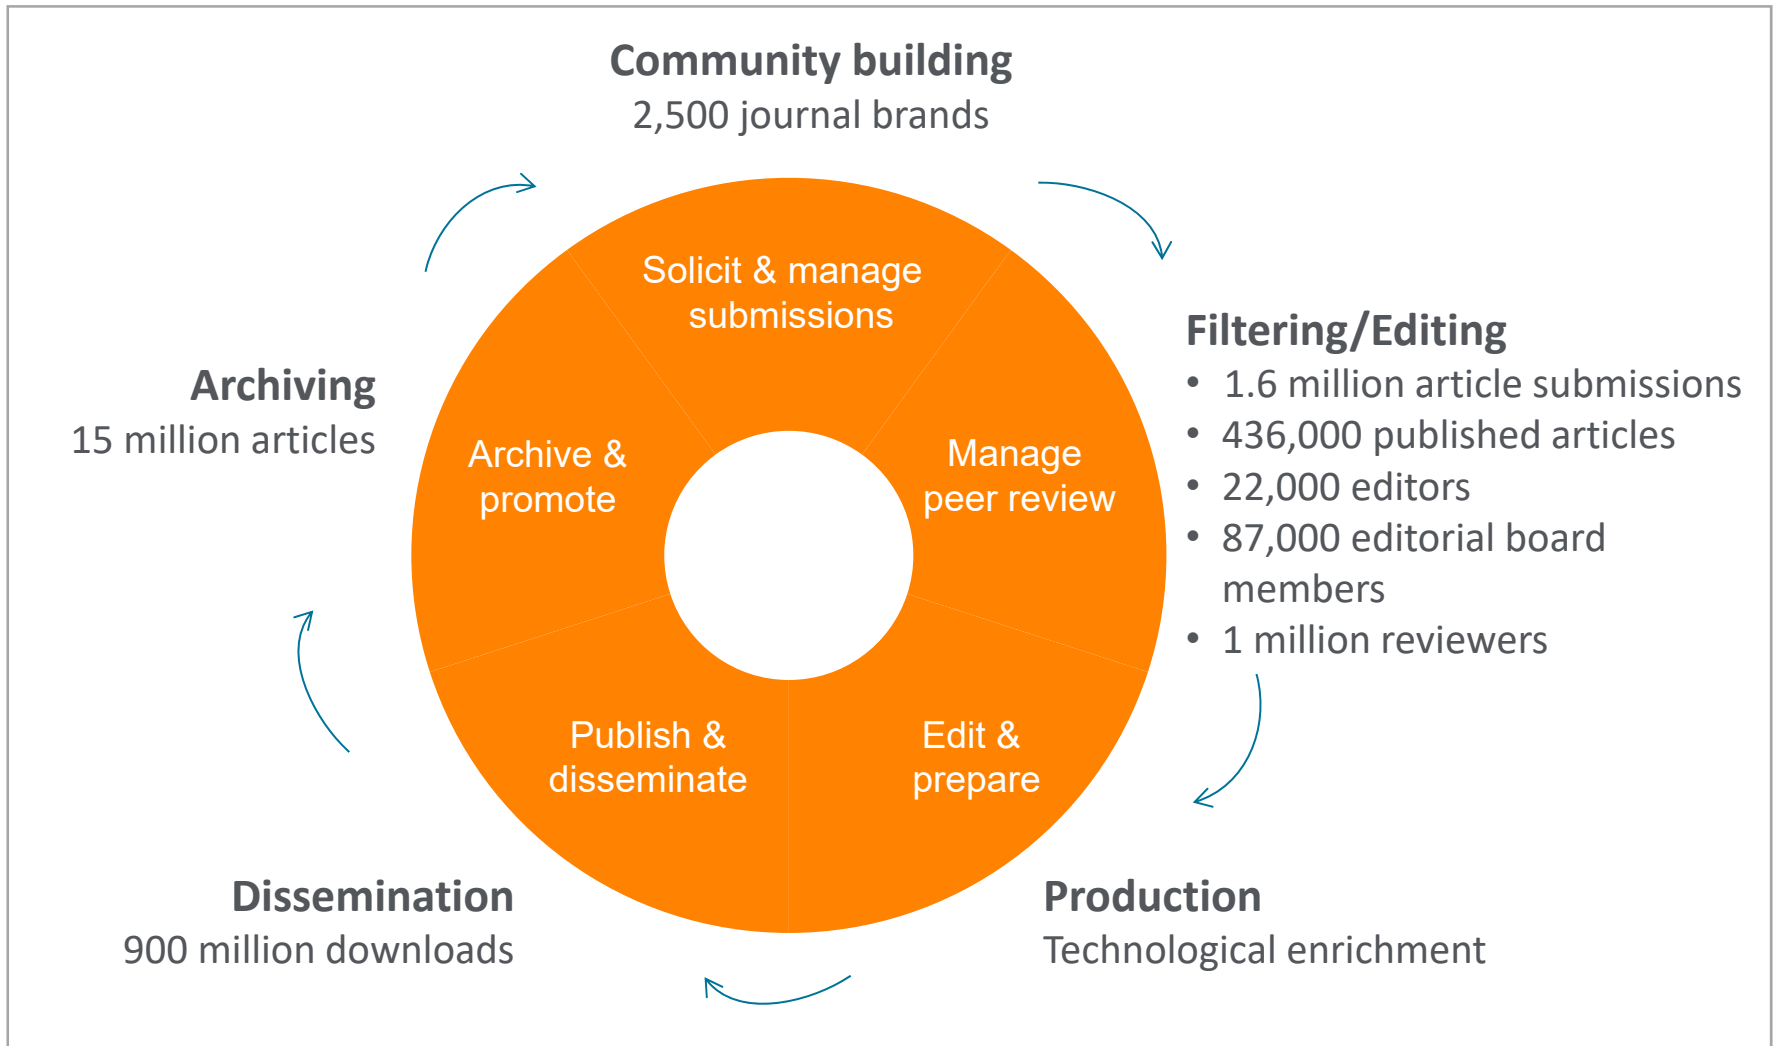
Community building
2,500 journal brands

Solicit & manage submissions

Filtering/Editing
• 1.6 million article submissions
• 436,000 published articles
• 22,000 editors
• 87,000 editorial board members
• 1 million reviewers

Archiving
15 million articles

Archive & promote

Manage peer review

Publish & disseminate

Edit & prepare

Dissemination
900 million downloads

Production
Technological enrichment